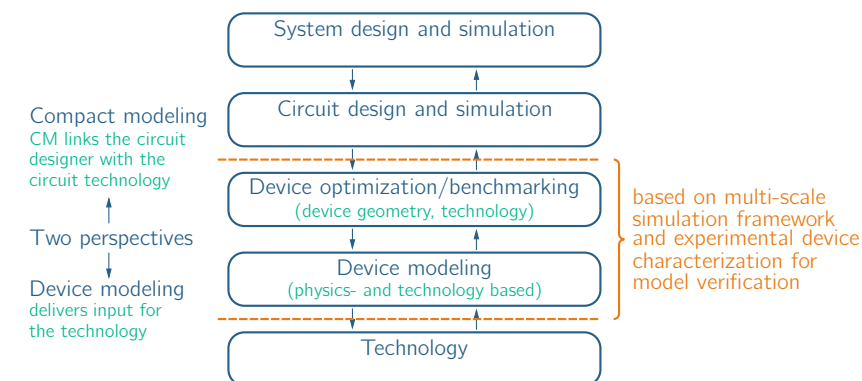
System design and simulation

Circuit design and simulation

Device optimization/benchmarking
(device geometry, technology)

Device modeling
(physics- and technology based)

Technology

Compact modeling
CM links the circuit designer with the circuit technology

Two perspectives

Device modeling
delivers input for the technology

based on multi-scale simulation framework and experimental device characterization for model verification